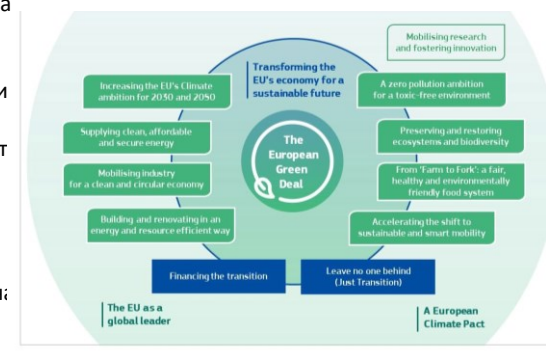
а

и

т

іа

Transforming the EU's economy for a sustainable future

Mobilising research and fostering innovation

Increasing the EU's Climate ambition for 2030 and 2050

A zero pollution ambition for a toxic-free environment

Supplying clean, affordable and secure energy

Preserving and restoring ecosystems and biodiversity

Mobilising industry for a clean and circular economy

The European Green Deal

From 'Farm to Fork': a fair, healthy and environmentally friendly food system

Building and renovating in an energy and resource efficient way

Accelerating the shift to sustainable and smart mobility

Financing the transition

Leave no one behind (Just Transition)

The EU as a global leader

A European Climate Pact